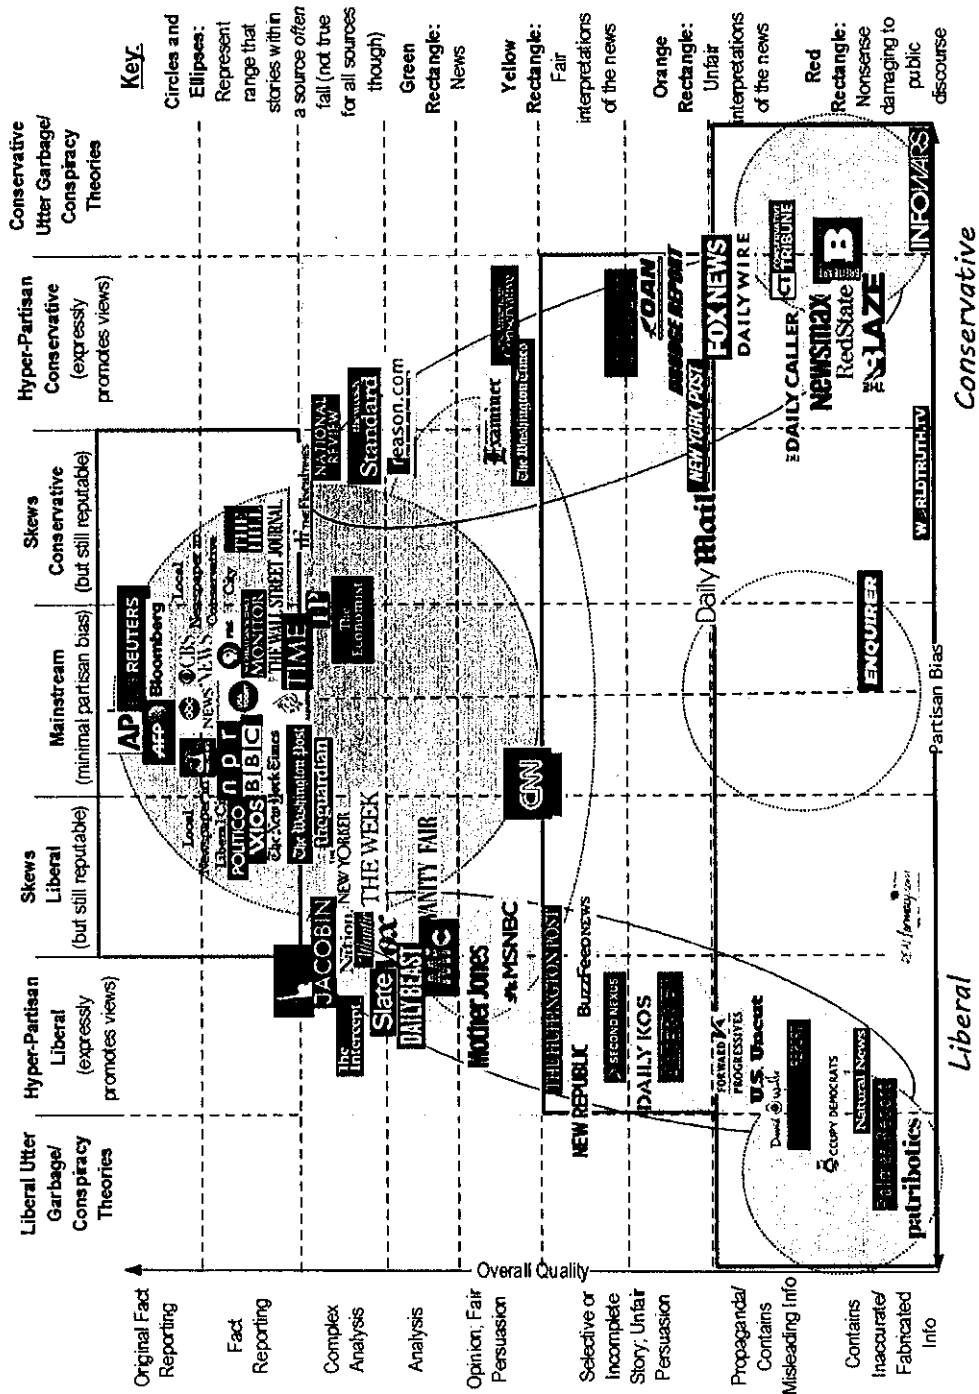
Liberal Utter Garbage/ Conspiracy Theories

Hyper-Partisan Liberal (expressly promotes views)

Skews Liberal (but still reputable)

Mainstream (minimal partisan bias)

Skews Conservative (but still reputable)

Hyper-Partisan Conservative (expressly promotes views)

Conservative Utter Garbage/ Conspiracy Theories

Key:

Circles and Ellipses: Represent range that stories within a source often fall (not true for all sources though)

Green Rectangle: News

Yellow Rectangle: Fair interpretations of the news

Orange Rectangle: Unfair interpretations of the news

Red Rectangle: Nonsense damaging to public discourse

Original Fact Reporting

Fact Reporting

Complex Analysis

Analysis

Opinion, Fair Persuasion

Selective or Incomplete Story, Unfair Persuasion

Propaganda/ Contains Misleading Info

Contains Inaccurate/ Fabricated Info

Overall Quality

Partisan Bias

Liberal

Conservative

AP REUTERS Bloomberg AFP WSJ NPR BBC CBS NEWS Local Newspaper Local Newspaper Christian Science MONITOR THE WALL STREET JOURNAL TIME The Economist THE HILL The Washington Post The New York Times theguardian POLITICO AXIOS NEW YORKER THE WEEK The Nation The Atlantic JACOBIN The Intercept Slate Vox DAILY BEAST MIC VANITY FAIR CNN Mother Jones MSNBC THE HUFFINGTON POST BuzzFeed NEWS NEW REPUBLIC SECOND NEXUS DAILY KOS FORWARD PROGRESSIVES U.S. Uncut OCCUPY DEMOCRATS Natural News patribotics

The Federalist NATIONAL REVIEW The Weekly Standard reason.com Examiner The Washington Times The American Conservative OAN DRUDGE REPORT FOX NEWS NEW YORK POST Daily Mail DAILY WIRE CONSERVATIVE TRIBUNE THE DAILY CALLER Newsmax RedState THE BLAZE B INFOWARS WORLDTRUTH.TV ENQUIRER

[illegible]